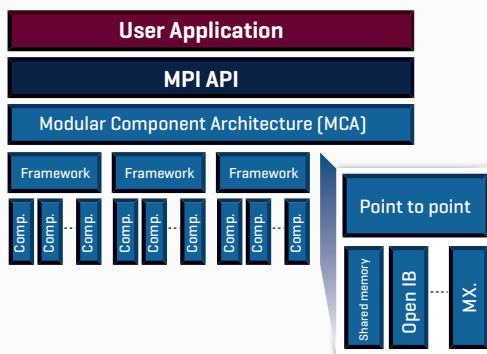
User Application

MPI API

Modular Component Architecture (MCA)

Framework

Comp.

Comp.

Comp.

Framework

Comp.

Comp.

Comp.

Framework

Comp.

Comp.

Comp.

Point to point

Shared memory

Open IB

MX.